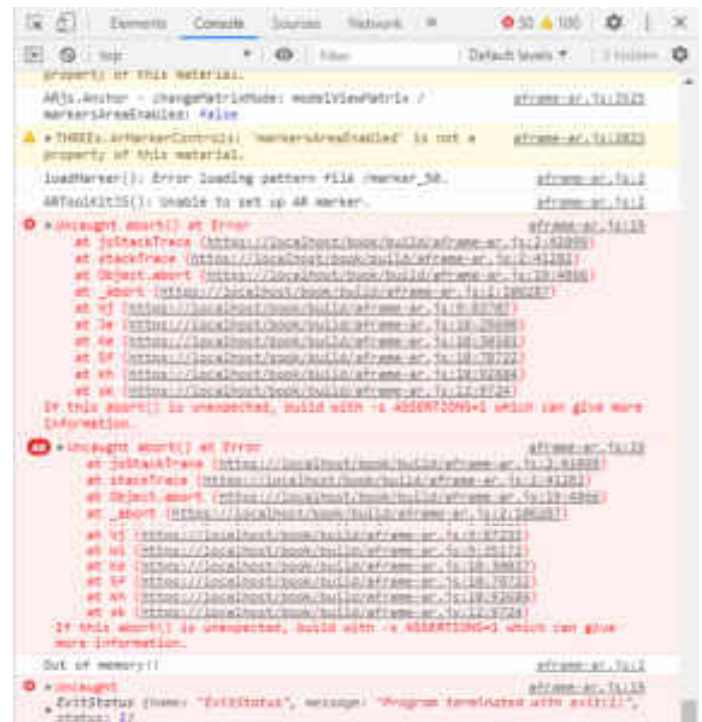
Elements Console Sources Network » 50 100 ⋮ ×

top ▾ Filter Default levels ▾ 3 hidden

property of this material.

ARjs.Anchor - changeMatrixMode: modelViewMatrix / markersAreaEnabled: false aframe-ar.js:2525

▲ ▸THREEx.ArMarkerControls: 'markersAreaEnabled' is not a property of this material. aframe-ar.js:2823

loadMarker(): Error loading pattern file /marker_50. aframe-ar.js:2

ARToolkitJS(): Unable to set up AR marker. aframe-ar.js:2

▸Uncaught abort() at Error aframe-ar.js:15
at jsStackTrace (https://localhost/book/build/aframe-ar.js:2:41999)
at stackTrace (https://localhost/book/build/aframe-ar.js:2:42182)
at Object.abort (https://localhost/book/build/aframe-ar.js:19:4866)
at _abort (https://localhost/book/build/aframe-ar.js:2:18028)
at Vj (https://localhost/book/build/aframe-ar.js:9:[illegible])
at Je (https://localhost/book/build/aframe-ar.js:10:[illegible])
at Ke (https://localhost/book/build/aframe-ar.js:10:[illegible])
at Sf (https://localhost/book/build/aframe-ar.js:10:78732)
at Kh (https://localhost/book/build/aframe-ar.js:10:92684)
at sk (https://localhost/book/build/aframe-ar.js:12:9724)
If this abort() is unexpected, build with -s ASSERTIONS=1 which can give more information.

48 ▸Uncaught abort() at Error aframe-ar.js:15
at jsStackTrace (https://localhost/book/build/aframe-ar.js:2:41999)
at stackTrace (https://localhost/book/build/aframe-ar.js:2:42182)
at Object.abort (https://localhost/book/build/aframe-ar.js:19:4866)
at _abort (https://localhost/book/build/aframe-ar.js:2:18028)
at Vj (https://localhost/book/build/aframe-ar.js:9:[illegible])
at Wi (https://localhost/book/build/aframe-ar.js:9:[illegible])
at Ke (https://localhost/book/build/aframe-ar.js:10:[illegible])
at Sf (https://localhost/book/build/aframe-ar.js:10:78732)
at Kh (https://localhost/book/build/aframe-ar.js:10:92684)
at sk (https://localhost/book/build/aframe-ar.js:12:9724)
If this abort() is unexpected, build with -s ASSERTIONS=1 which can give more information.

Out of memory!! aframe-ar.js:2

▸Uncaught aframe-ar.js:15
▸ExitStatus {name: "ExitStatus", message: "Program terminated with exit(1)", status: 1}